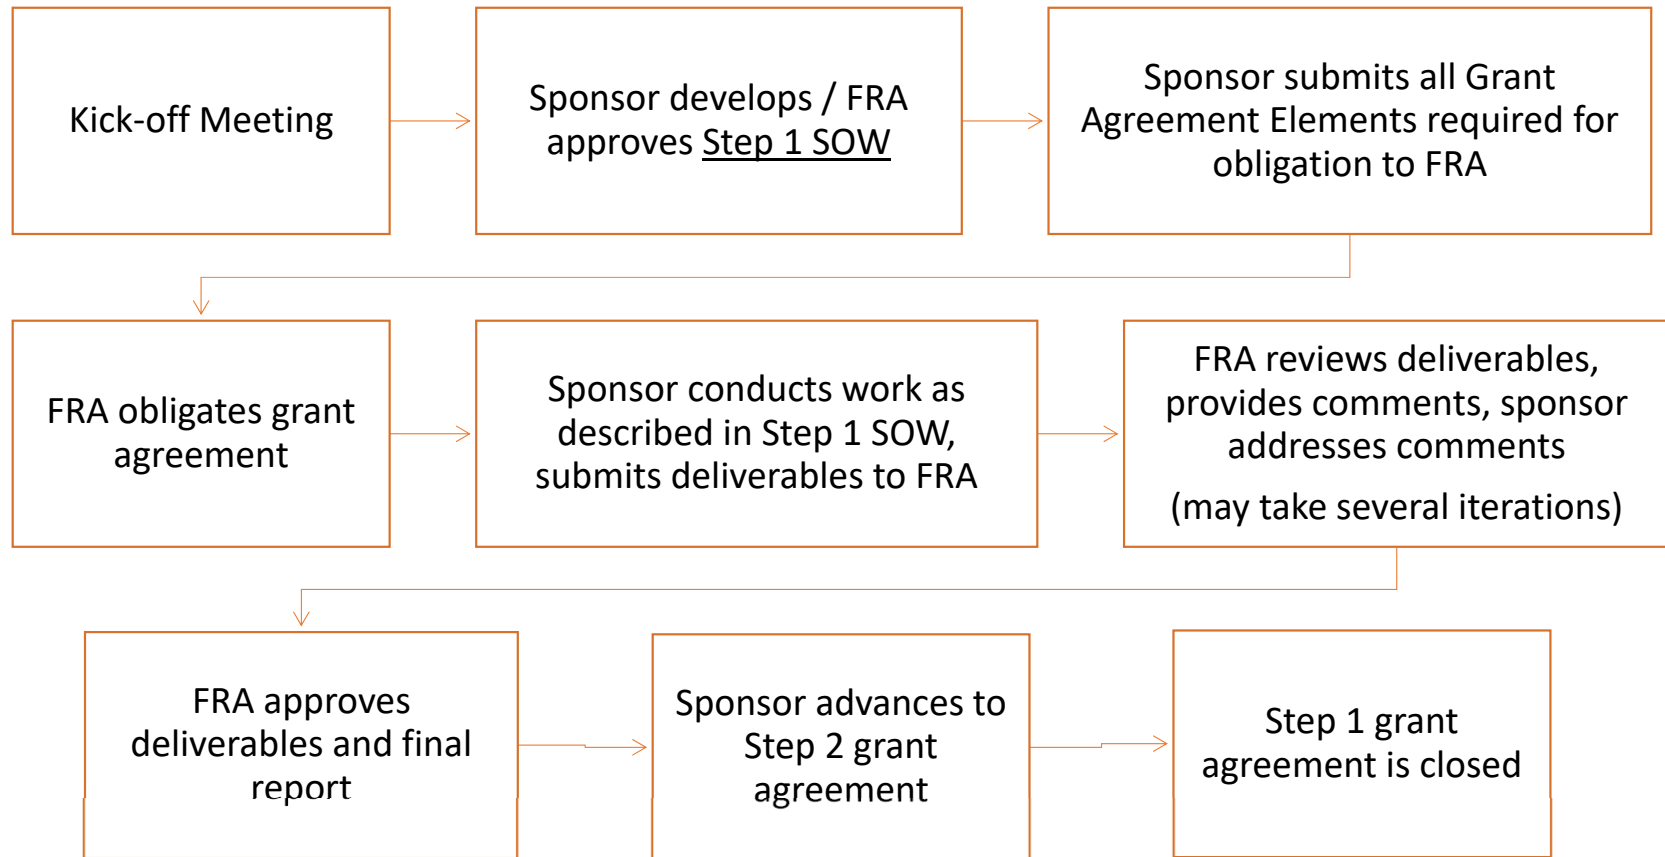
Kick-off Meeting

Sponsor develops / FRA approves Step 1 SOW

Sponsor submits all Grant Agreement Elements required for obligation to FRA

FRA obligates grant agreement

Sponsor conducts work as described in Step 1 SOW, submits deliverables to FRA

FRA reviews deliverables, provides comments, sponsor addresses comments

(may take several iterations)

FRA approves deliverables and final report

Sponsor advances to Step 2 grant agreement

Step 1 grant agreement is closed